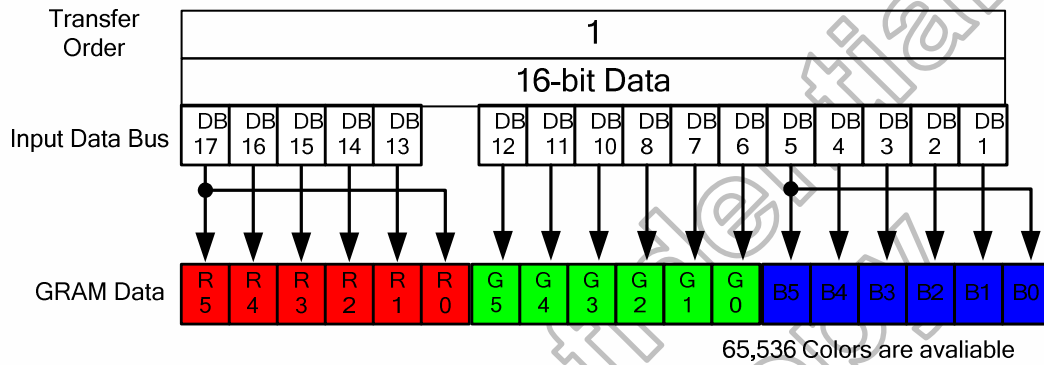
Transfer Order

1

16-bit Data

Input Data Bus

| DB 17 | DB 16 | DB 15 | DB 14 | DB 13 | DB 12 | DB 11 | DB 10 | DB 8 | DB 7 | DB 6 | DB 5 | DB 4 | DB 3 | DB 2 | DB 1 |
|---|---|---|---|---|---|---|---|---|---|---|---|---|---|---|---|

GRAM Data

| R 5 | R 4 | R 3 | R 2 | R 1 | R 0 | G 5 | G 4 | G 3 | G 2 | G 1 | G 0 | B5 | B4 | B3 | B2 | B1 | B0 |
|---|---|---|---|---|---|---|---|---|---|---|---|---|---|---|---|---|---|

65,536 Colors are avaliable